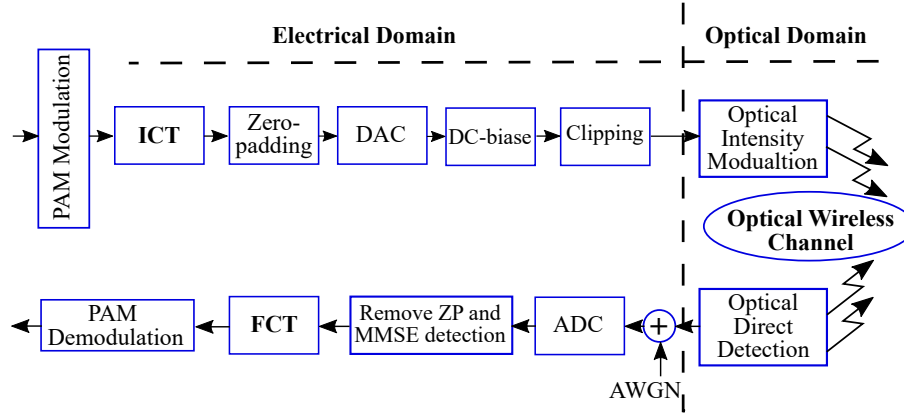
Electrical Domain

Optical Domain

PAM Modulation

ICT

Zero-padding

DAC

DC-biase

Clipping

Optical Intensity Modualtion

Optical Wireless Channel

Optical Direct Detection

+

AWGN

ADC

Remove ZP and MMSE detection

FCT

PAM Demodulation